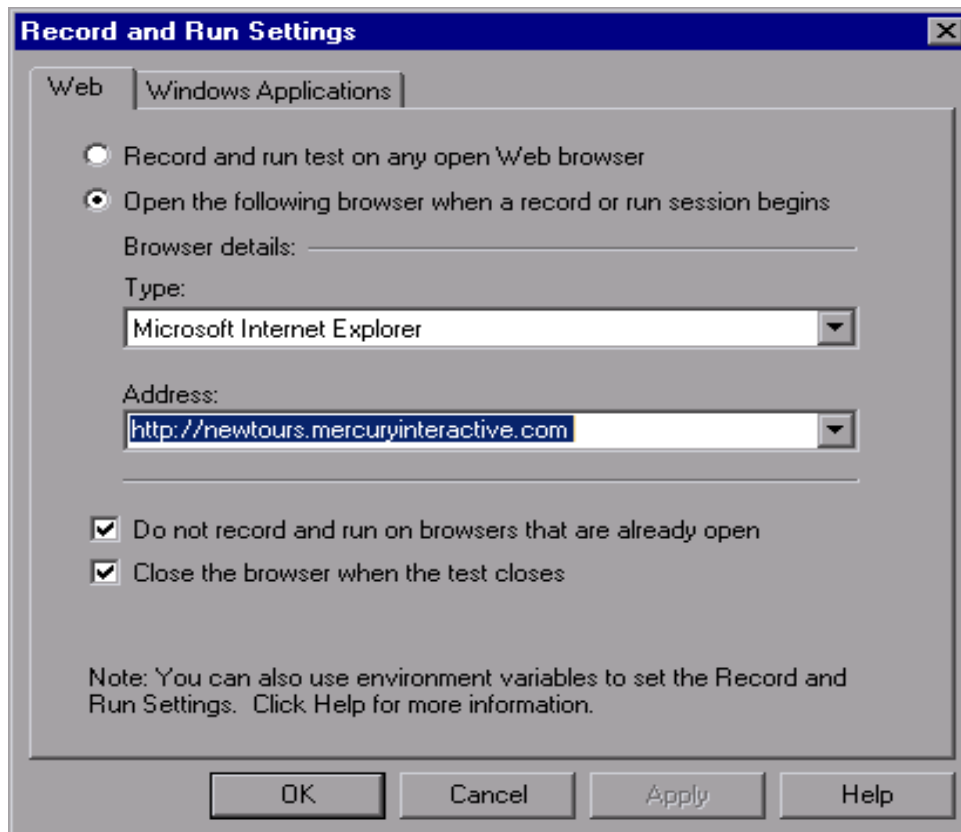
Record and Run Settings

Web

Windows Applications

Record and run test on any open Web browser

Open the following browser when a record or run session begins

Browser details:

Type:

Microsoft Internet Explorer

Address:

http://newtours.mercuryinteractive.com

Do not record and run on browsers that are already open

Close the browser when the test closes

Note: You can also use environment variables to set the Record and Run Settings. Click Help for more information.

OK

Cancel

Apply

Help